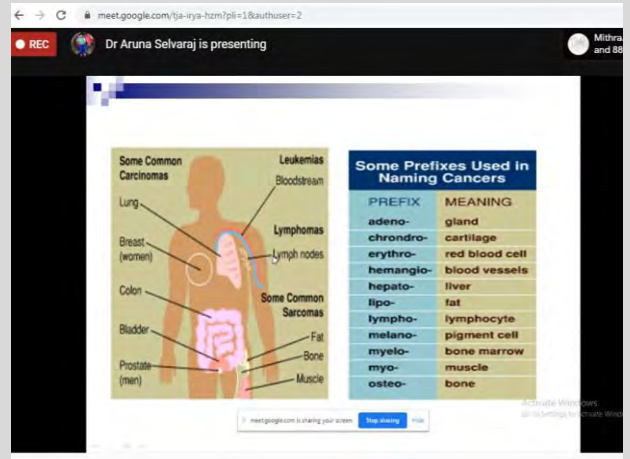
meet.google.com/tja-irya-hzm?pli=1&authuser=2

REC

Dr Aruna Selvaraj is presenting

Mithra and 88

Some Common Carcinomas

Lung

Breast (women)

Colon

Bladder

Prostate (men)

Leukemias

Bloodstream

Lymphomas

Lymph nodes

Some Common Sarcomas

Fat

Bone

Muscle

Some Prefixes Used in Naming Cancers

| PREFIX | MEANING |
|---|---|
| adeno- | gland |
| chrondro- | cartilage |
| erythro- | red blood cell |
| hemangio- | blood vessels |
| hepato- | liver |
| lipo- | fat |
| lympho- | lymphocyte |
| melano- | pigment cell |
| myelo- | bone marrow |
| myo- | muscle |
| osteo- | bone |

meet.google.com is sharing your screen. Stop sharing Hide

Activate Windows
Go to Settings to activate Windows.